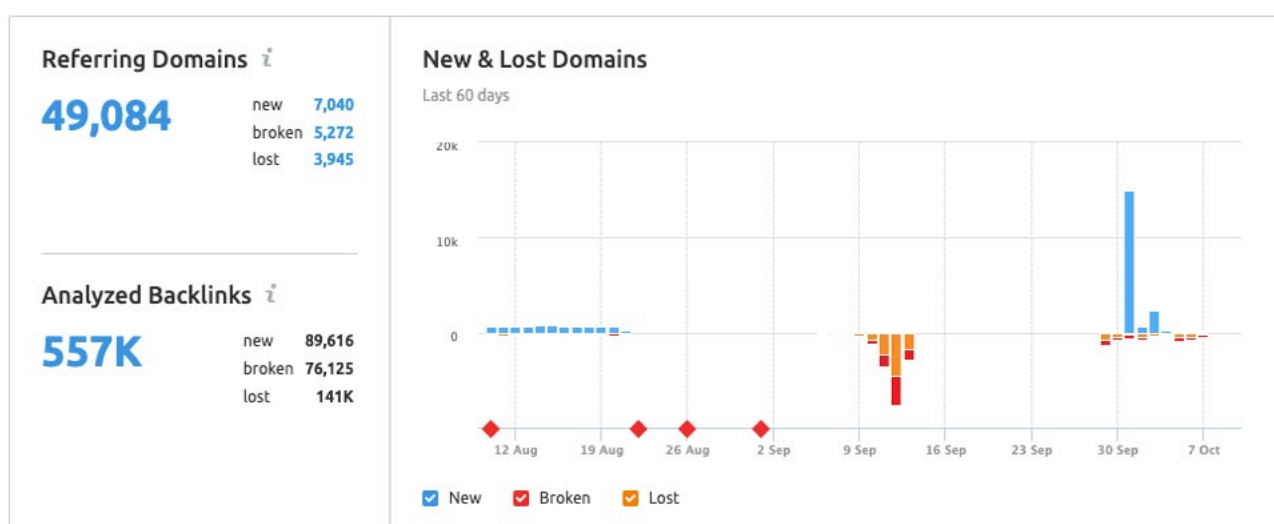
Referring Domains i

49,084

new 7,040
broken 5,272
lost 3,945

Analyzed Backlinks i

557K

new 89,616
broken 76,125
lost 141K

New & Lost Domains

Last 60 days

20k
10k
0

12 Aug
19 Aug
26 Aug
2 Sep
9 Sep
16 Sep
23 Sep
30 Sep
7 Oct

New Broken Lost